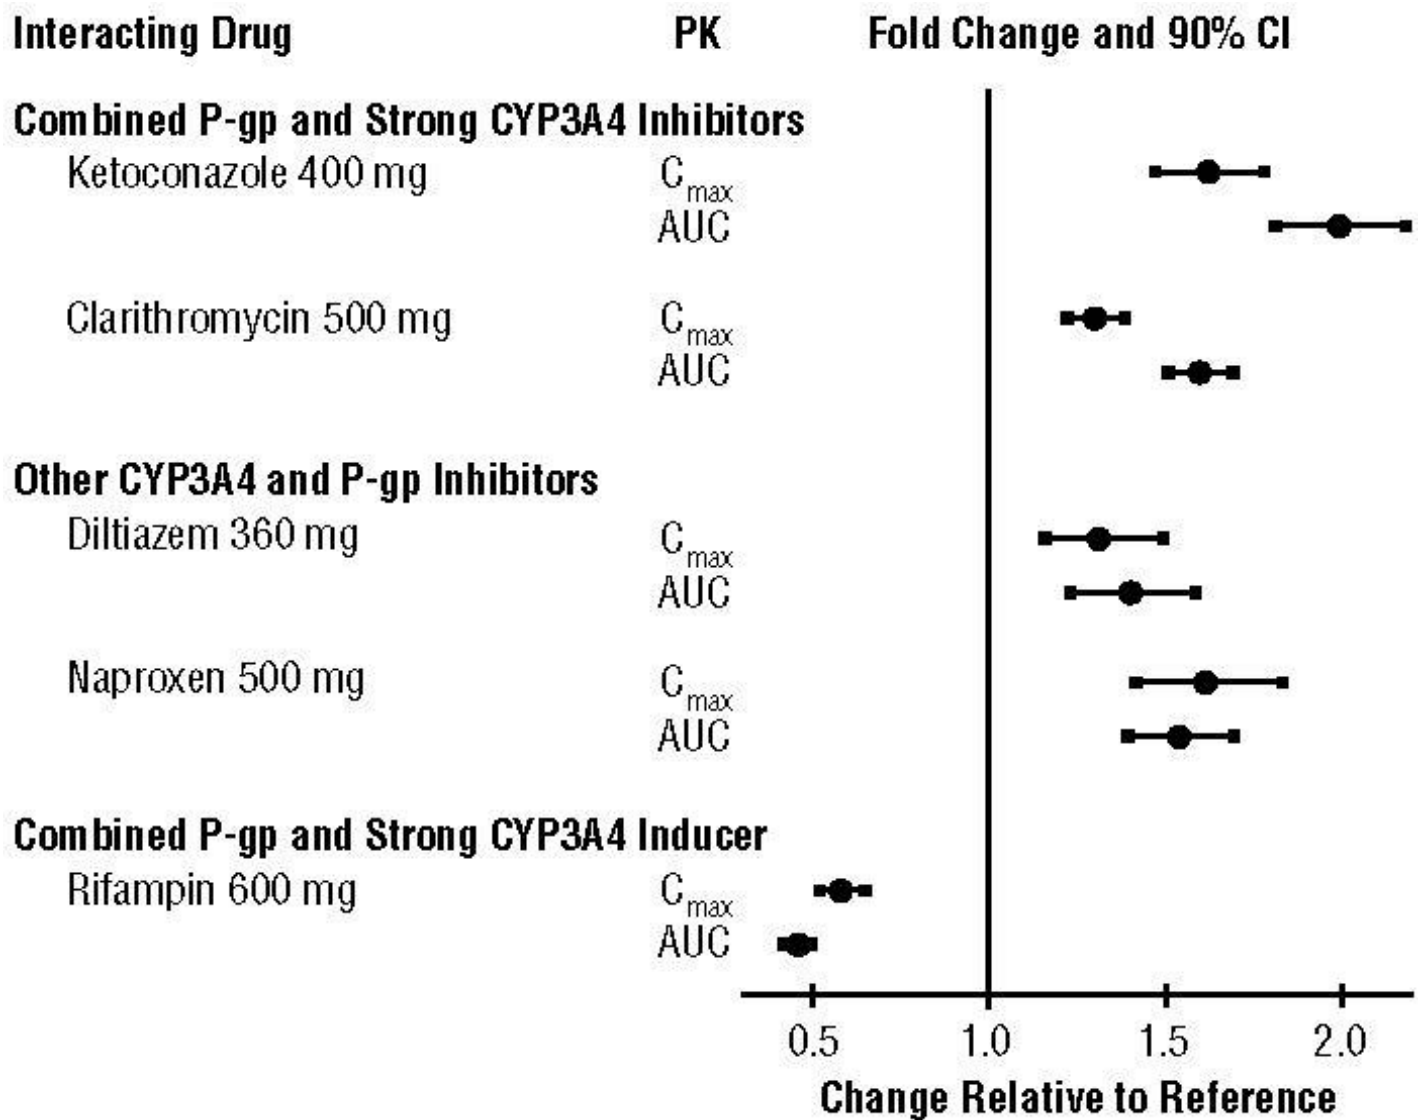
Interacting Drug | PK | Fold Change and 90% CI

Combined P-gp and Strong CYP3A4 Inhibitors

Ketoconazole 400 mg $C_{max}$ AUC

Clarithromycin 500 mg $C_{max}$ AUC

Other CYP3A4 and P-gp Inhibitors

Diltiazem 360 mg $C_{max}$ AUC

Naproxen 500 mg $C_{max}$ AUC

Combined P-gp and Strong CYP3A4 Inducer

Rifampin 600 mg $C_{max}$ AUC

0.5 1.0 1.5 2.0

Change Relative to Reference